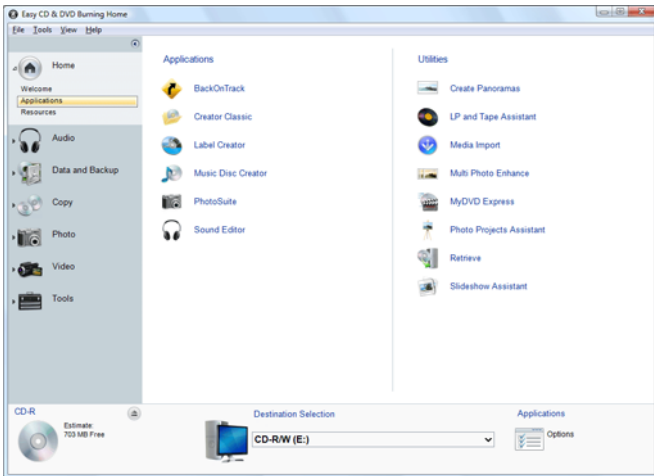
Easy CD & DVD Burning Home

File Tools View Help

Home
Welcome
Applications
Resources

Audio

Data and Backup

Copy

Photo

Video

Tools

Applications

BackOnTrack
Creator Classic
Label Creator
Music Disc Creator
PhotoSuite
Sound Editor

Utilities

Create Panoramas
LP and Tape Assistant
Media Import
Multi Photo Enhance
MyDVD Express
Photo Projects Assistant
Retrieve
Slideshow Assistant

CD-R
Estimate:
703 MB Free

Destination Selection
CD-R/W (E:)

Applications
Options